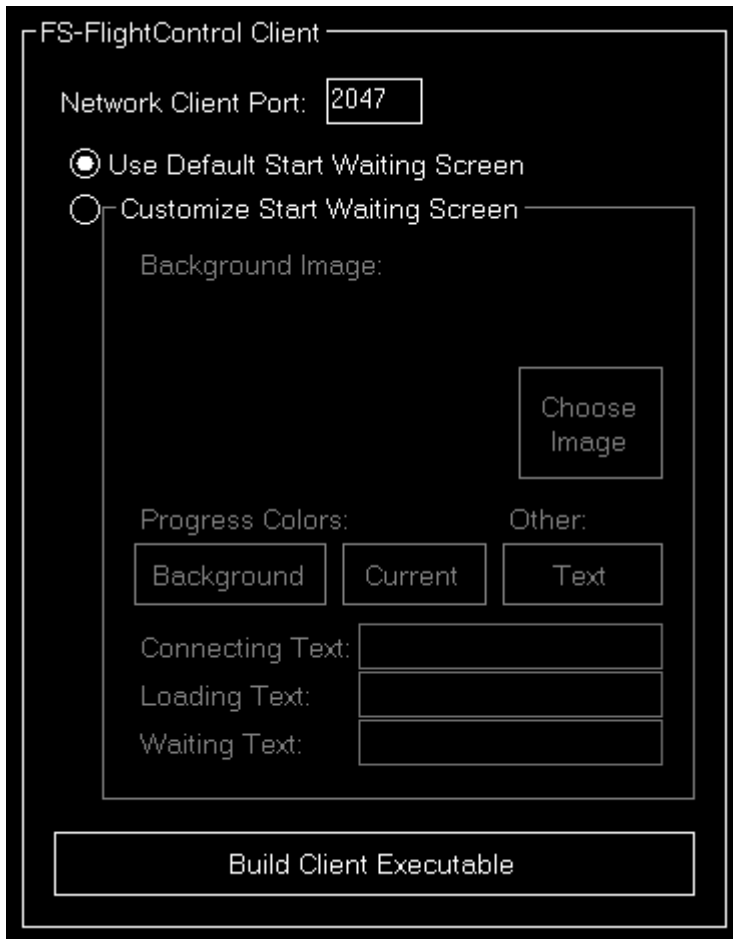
FS-FlightControl Client

Network Client Port: 2047

Use Default Start Waiting Screen

Customize Start Waiting Screen

Background Image:

Choose Image

Progress Colors:

Other:

Background

Current

Text

Connecting Text:

Loading Text:

Waiting Text:

Build Client Executable